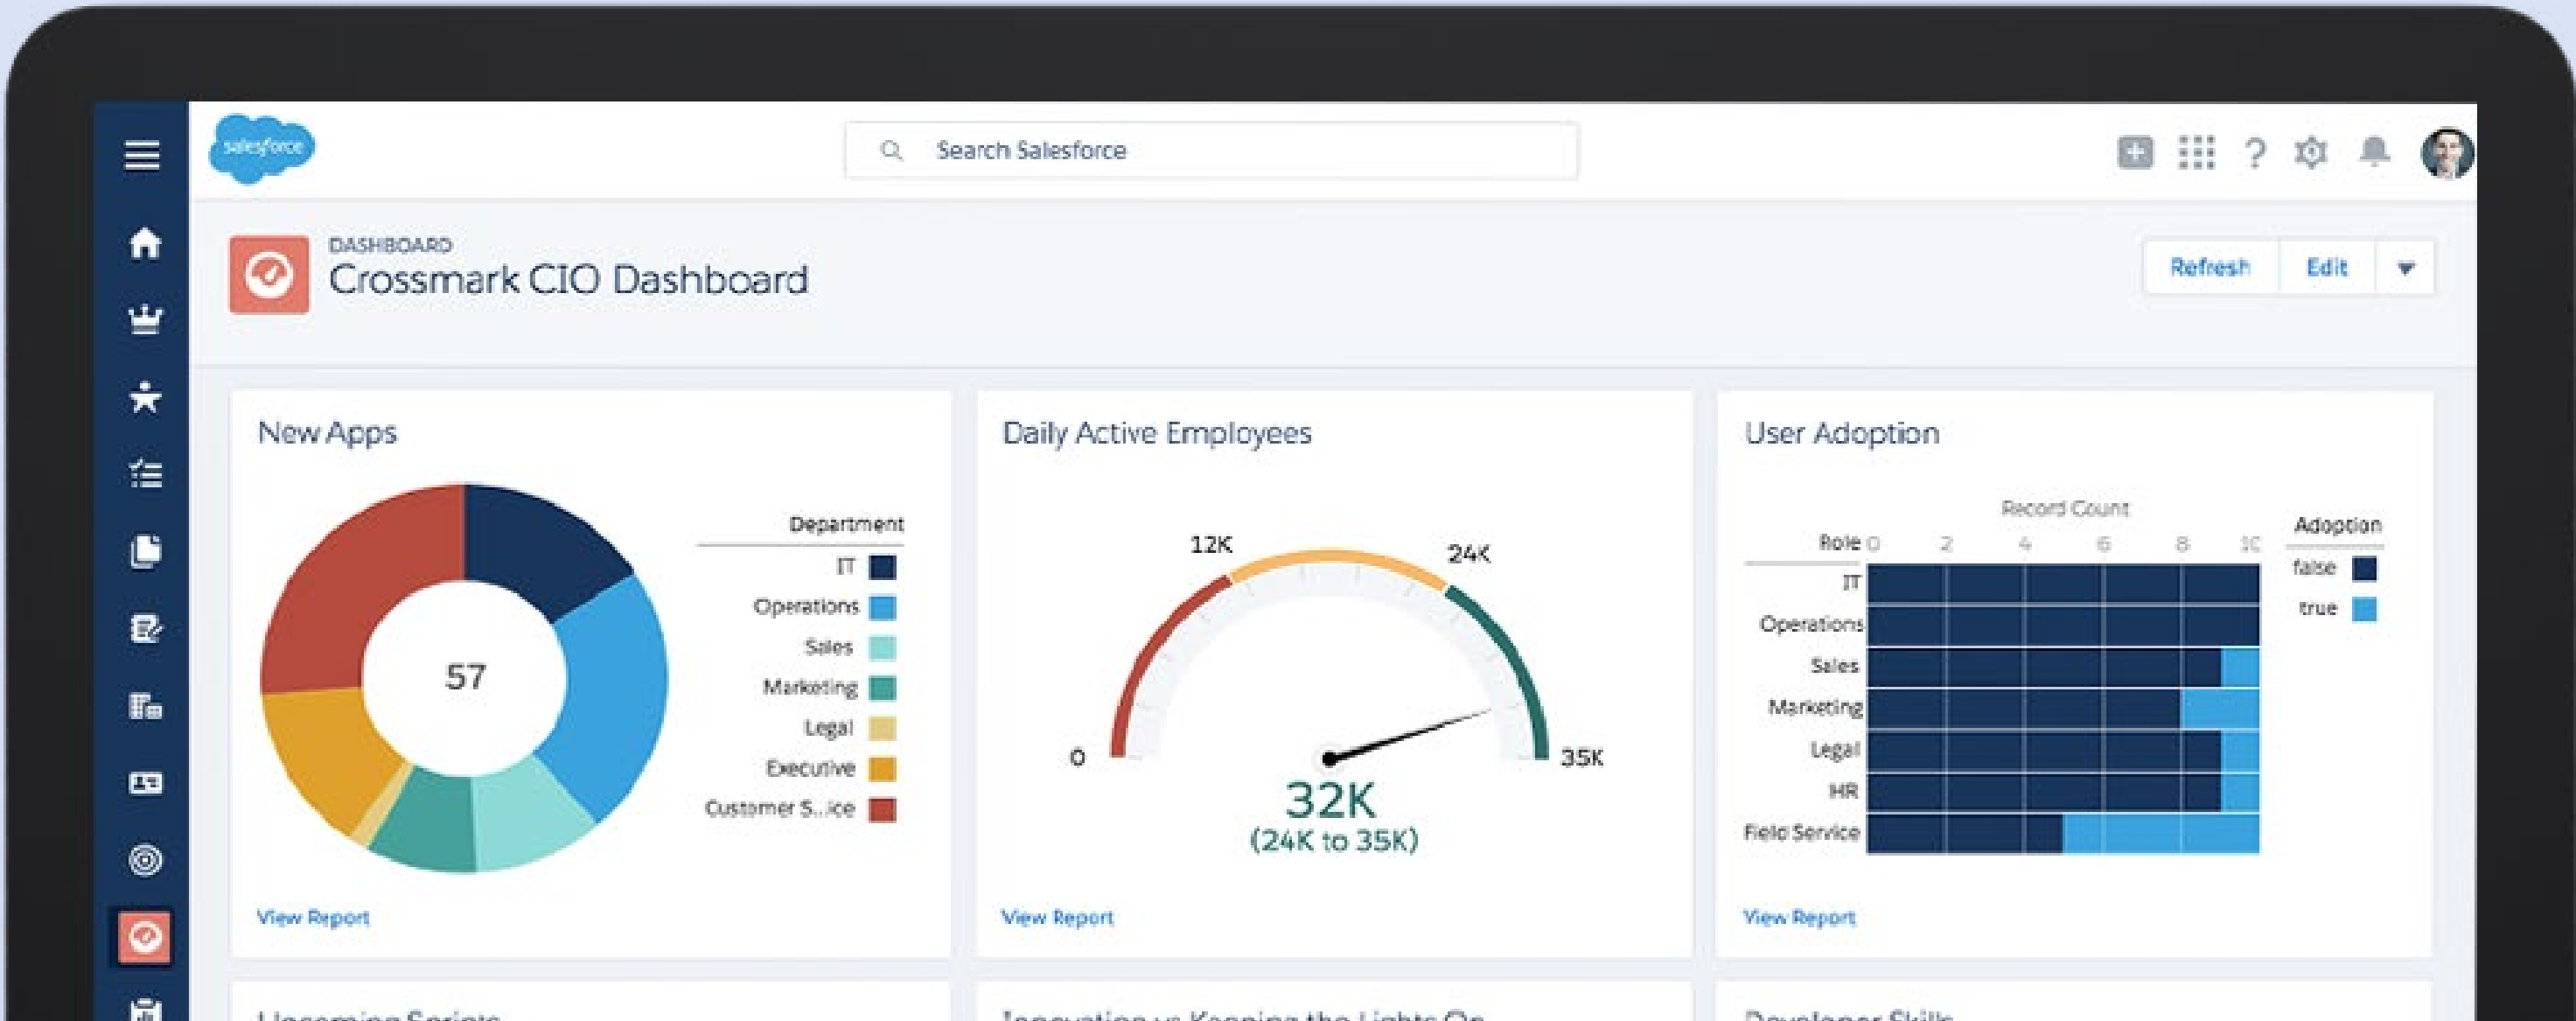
salesforce

Search Salesforce

DASHBOARD
Crossmark CIO Dashboard

Refresh Edit

New Apps

57

Department
IT
Operations
Sales
Marketing
Legal
Executive
Customer S...ice

View Report

Daily Active Employees

0
12K
24K
35K

32K
(24K to 35K)

View Report

User Adoption

Record Count
Role 0 2 4 6 8 10

IT
Operations
Sales
Marketing
Legal
HR
Field Service

Adoption
false
true

View Report

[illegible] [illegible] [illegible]